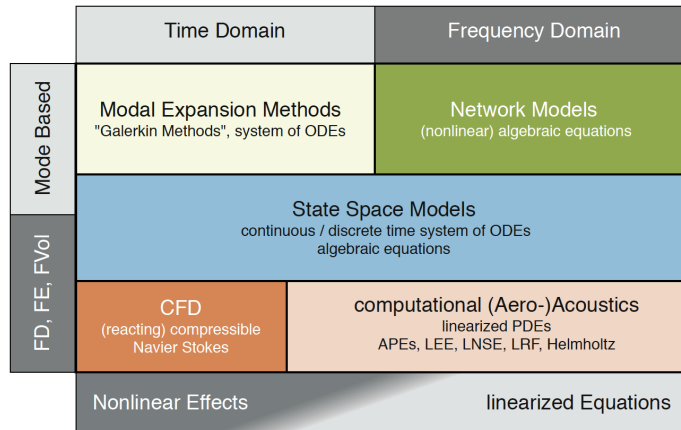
Time Domain

Frequency Domain

Mode Based

FD, FE, FVol

Modal Expansion Methods
"Galerkin Methods", system of ODEs

Network Models
(nonlinear) algebraic equations

State Space Models
continuous / discrete time system of ODEs
algebraic equations

CFD
(reacting) compressible
Navier Stokes

computational (Aero-)Acoustics
linearized PDEs
APEs, LEE, LNSE, LRF, Helmholtz

Nonlinear Effects

linearized Equations